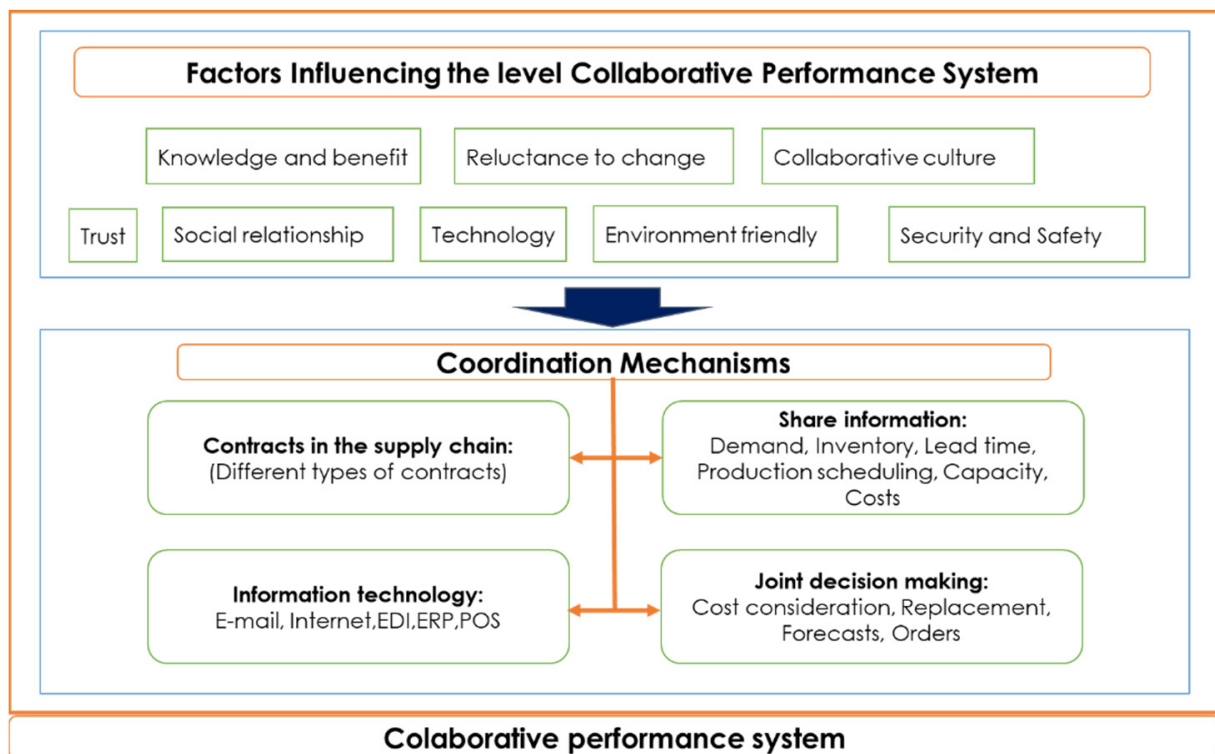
Factors Influencing the level Collaborative Performance System

Knowledge and benefit

Reluctance to change

Collaborative culture

Trust

Social relationship

Technology

Environment friendly

Security and Safety

Coordination Mechanisms

Contracts in the supply chain:
(Different types of contracts)

Share information:
Demand, Inventory, Lead time, Production scheduling, Capacity, Costs

Information technology:
E-mail, Internet,EDI,ERP,POS

Joint decision making:
Cost consideration, Replacement, Forecasts, Orders

Colaborative performance system